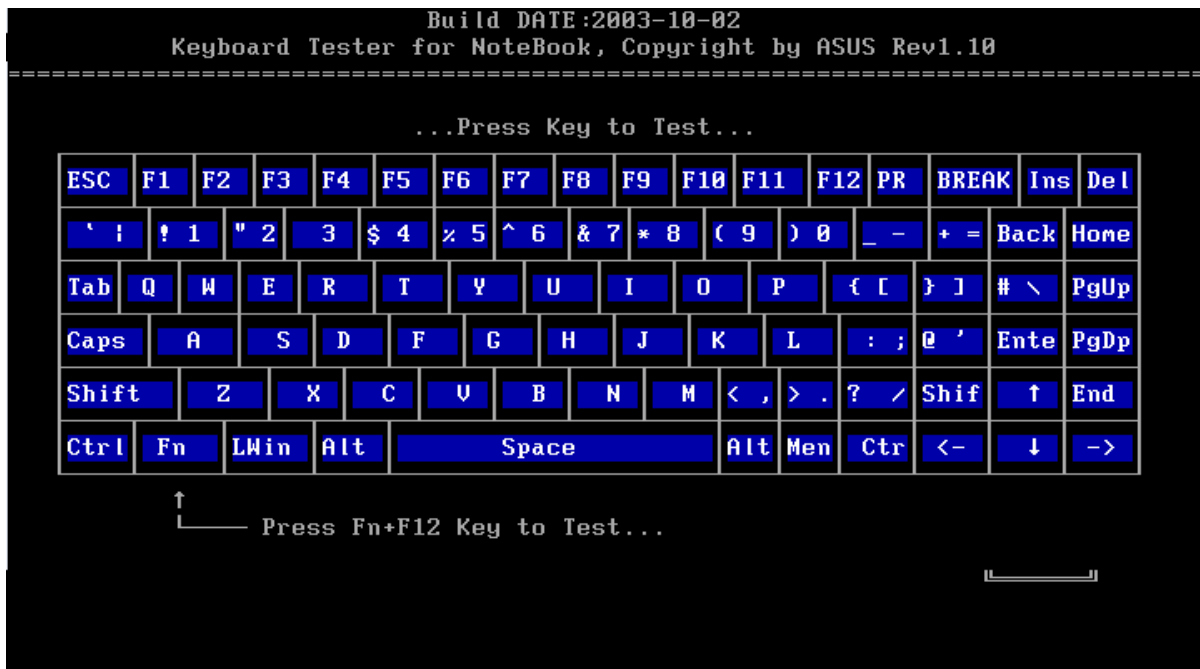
Build DATE:2003-10-02
Keyboard Tester for NoteBook, Copyright by ASUS Rev1.10

...Press Key to Test...

| ESC | F1 | F2 | F3 | F4 | F5 | F6 | F7 | F8 | F9 | F10 | F11 | F12 | PR | BREAK | Ins | Del |
|---|---|---|---|---|---|---|---|---|---|---|---|---|---|---|---|---|
| ` ¦ | ! 1 | " 2 | 3 | $ 4 | % 5 | ^ 6 | & 7 | * 8 | ( 9 | ) 0 | _ - | + = | Back | Home | | |
| Tab | Q | W | E | R | T | Y | U | I | O | P | { [ | } ] | # \ | PgUp | | |
| Caps | A | S | D | F | G | H | J | K | L | : ; | @ ' | Ente | PgDp | | | |
| Shift | Z | X | C | V | B | N | M | < , | > . | ? / | Shif | ↑ | End | | | |
| Ctrl | Fn | LWin | Alt | Space | Alt | Men | Ctr | <- | ↓ | -> | | | | | | |

↑
Press Fn+F12 Key to Test...